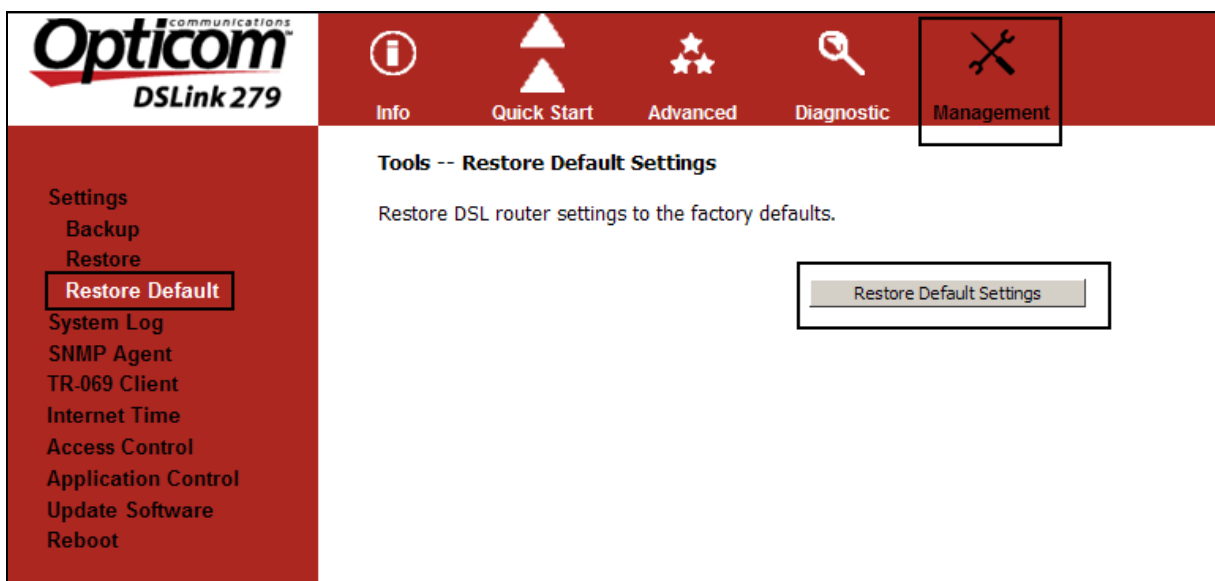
communications
Opticom
DSLink 279

Info
Quick Start
Advanced
Diagnostic
Management

Settings
Backup
Restore
Restore Default
System Log
SNMP Agent
TR-069 Client
Internet Time
Access Control
Application Control
Update Software
Reboot

Tools -- Restore Default Settings

Restore DSL router settings to the factory defaults.

Restore Default Settings